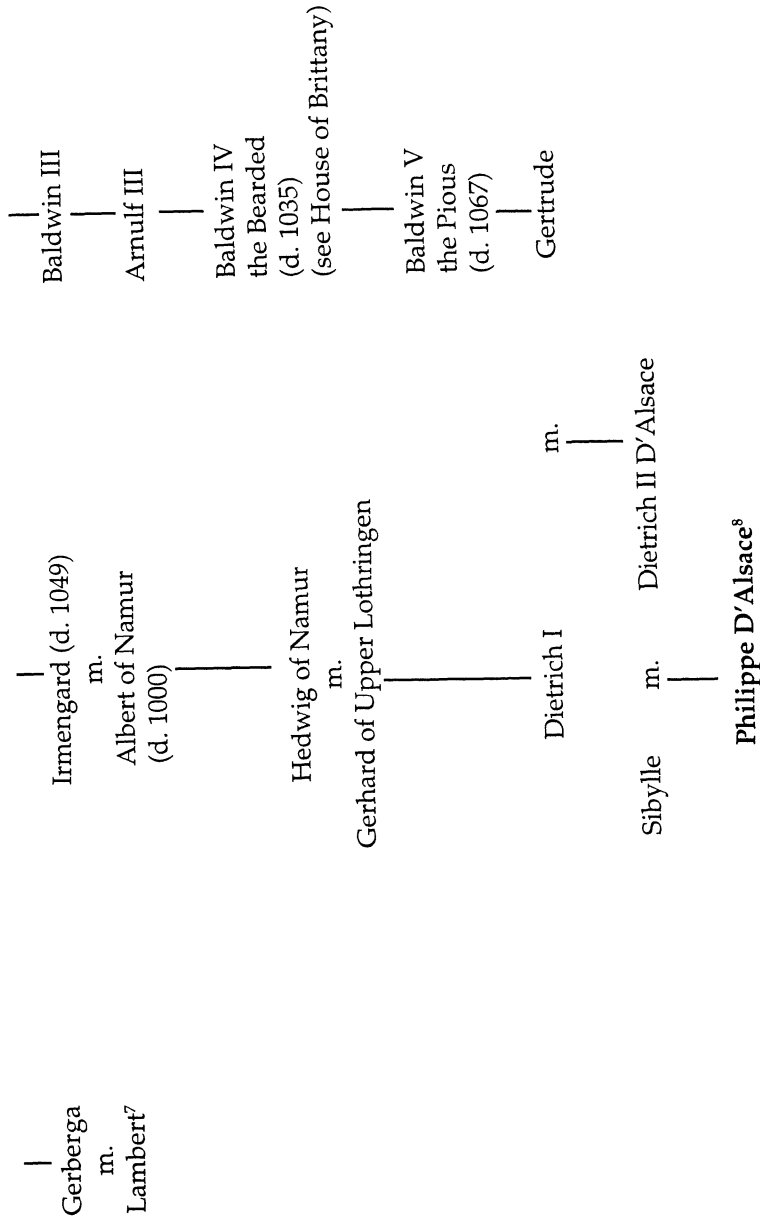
Gerberga
m.
Lambert$^7$

Irmengard (d. 1049)
m.
Albert of Namur
(d. 1000)

Hedwig of Namur
m.
Gerhard of Upper Lothringen

Dietrich I

Sibylle m.

Philippe D'Alsace$^8$

m.

Dietrich II D'Alsace

Baldwin III

Arnulf III

Baldwin IV
the Bearded
(d. 1035)
(see House of Brittany)

Baldwin V
the Pious
(d. 1067)

Gertrude